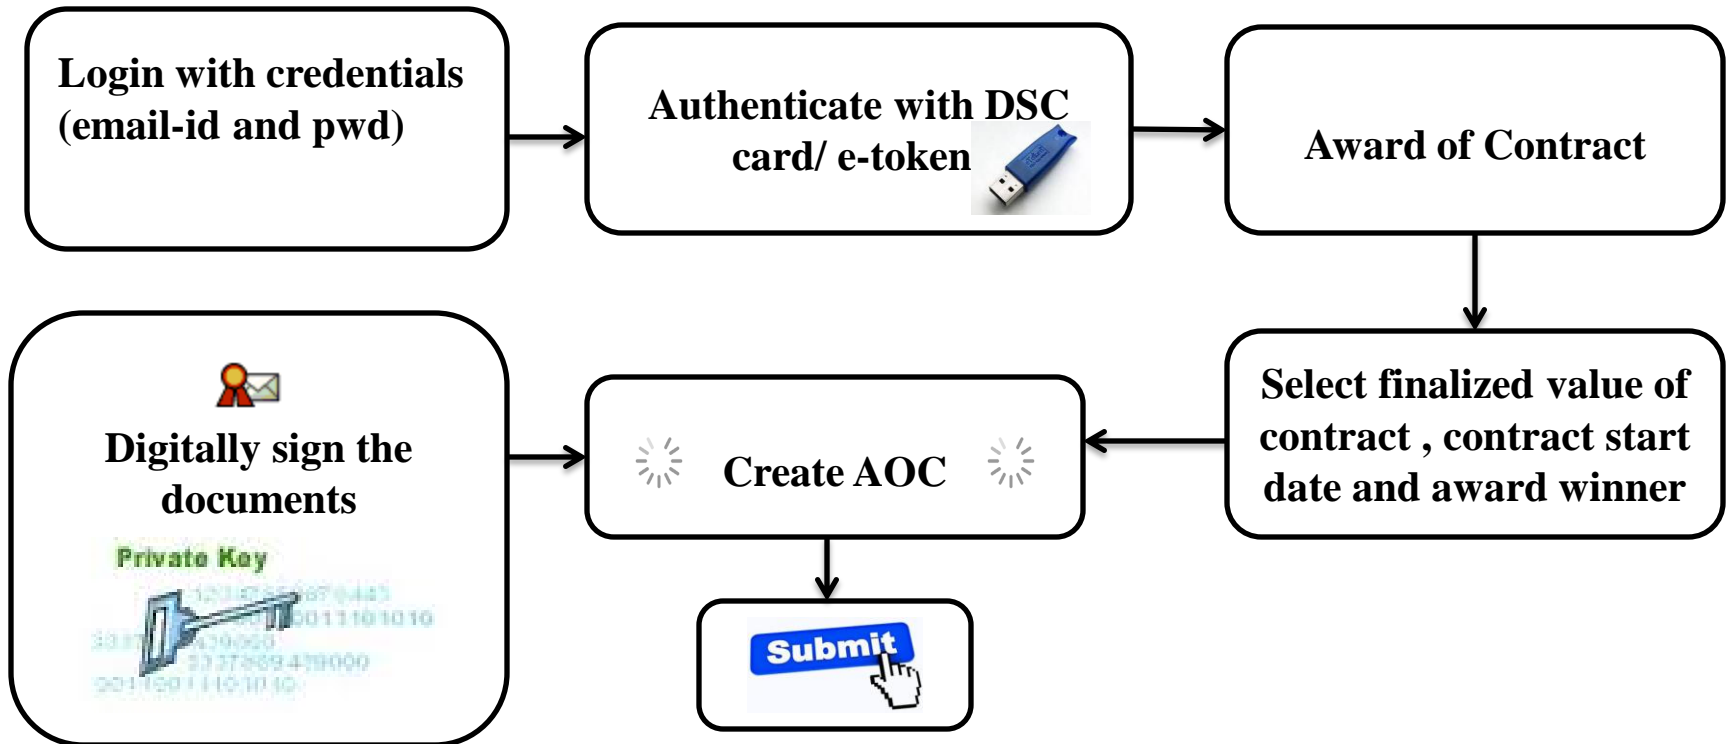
Login with credentials (email-id and pwd)

Authenticate with DSC card/ e-token

Award of Contract

Select finalized value of contract , contract start date and award winner

Create AOC

Digitally sign the documents

Private Key

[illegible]

Submit